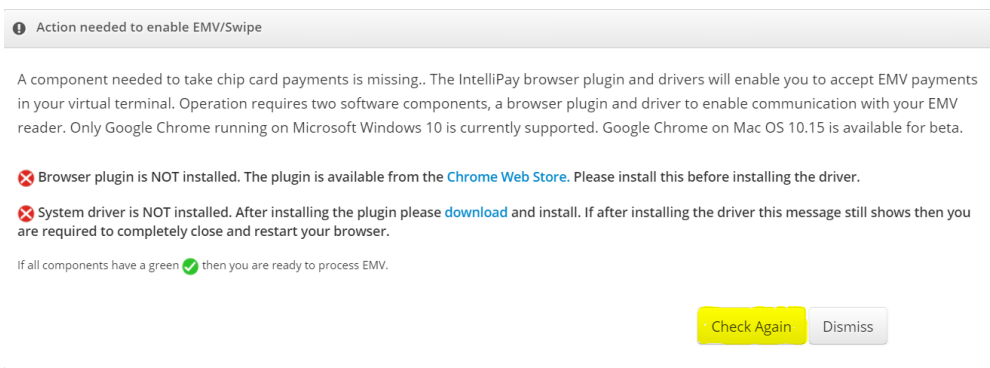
Action needed to enable EMV/Swipe

A component needed to take chip card payments is missing.. The IntelliPay browser plugin and drivers will enable you to accept EMV payments in your virtual terminal. Operation requires two software components, a browser plugin and driver to enable communication with your EMV reader. Only Google Chrome running on Microsoft Windows 10 is currently supported. Google Chrome on Mac OS 10.15 is available for beta.

Browser plugin is NOT installed. The plugin is available from the Chrome Web Store. Please install this before installing the driver.

System driver is NOT installed. After installing the plugin please download and install. If after installing the driver this message still shows then you are required to completely close and restart your browser.

If all components have a green then you are ready to process EMV.

Check Again Dismiss